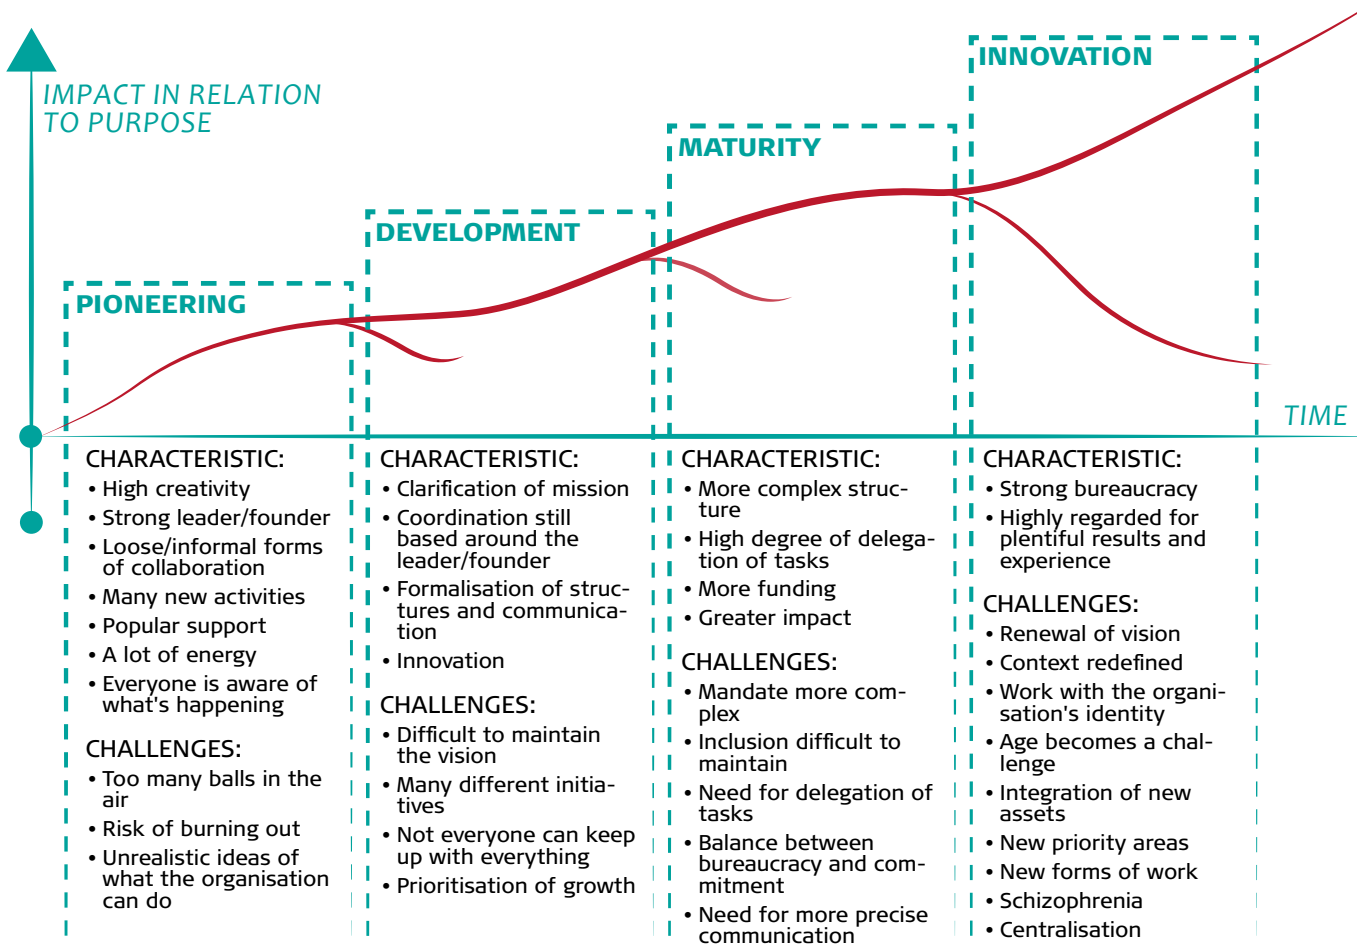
IMPACT IN RELATION TO PURPOSE

INNOVATION

MATURITY

DEVELOPMENT

PIONEERING

TIME

CHARACTERISTIC:
• High creativity
• Strong leader/founder
• Loose/informal forms of collaboration
• Many new activities
• Popular support
• A lot of energy
• Everyone is aware of what's happening

CHALLENGES:
• Too many balls in the air
• Risk of burning out
• Unrealistic ideas of what the organisation can do

CHARACTERISTIC:
• Clarification of mission
• Coordination still based around the leader/founder
• Formalisation of structures and communication
• Innovation

CHALLENGES:
• Difficult to maintain the vision
• Many different initiatives
• Not everyone can keep up with everything
• Prioritisation of growth

CHARACTERISTIC:
• More complex structure
• High degree of delegation of tasks
• More funding
• Greater impact

CHALLENGES:
• Mandate more complex
• Inclusion difficult to maintain
• Need for delegation of tasks
• Balance between bureaucracy and commitment
• Need for more precise communication

CHARACTERISTIC:
• Strong bureaucracy
• Highly regarded for plentiful results and experience

CHALLENGES:
• Renewal of vision
• Context redefined
• Work with the organisation's identity
• Age becomes a challenge
• Integration of new assets
• New priority areas
• New forms of work
• Schizophrenia
• Centralisation